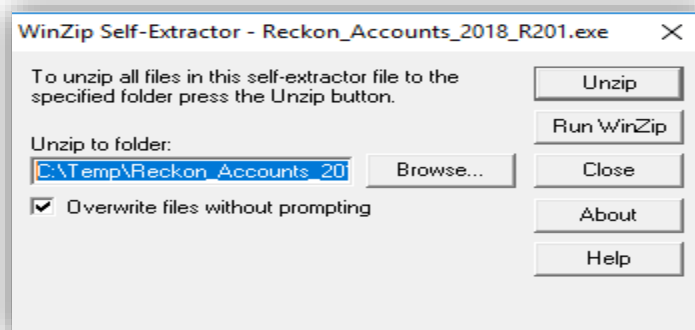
WinZip Self-Extractor - Reckon_Accounts_2018_R201.exe

×

To unzip all files in this self-extractor file to the specified folder press the Unzip button.

Unzip

Run WinZip

Unzip to folder:

C:\Temp\Reckon_Accounts_20

Browse...

Close

Overwrite files without prompting

About

Help